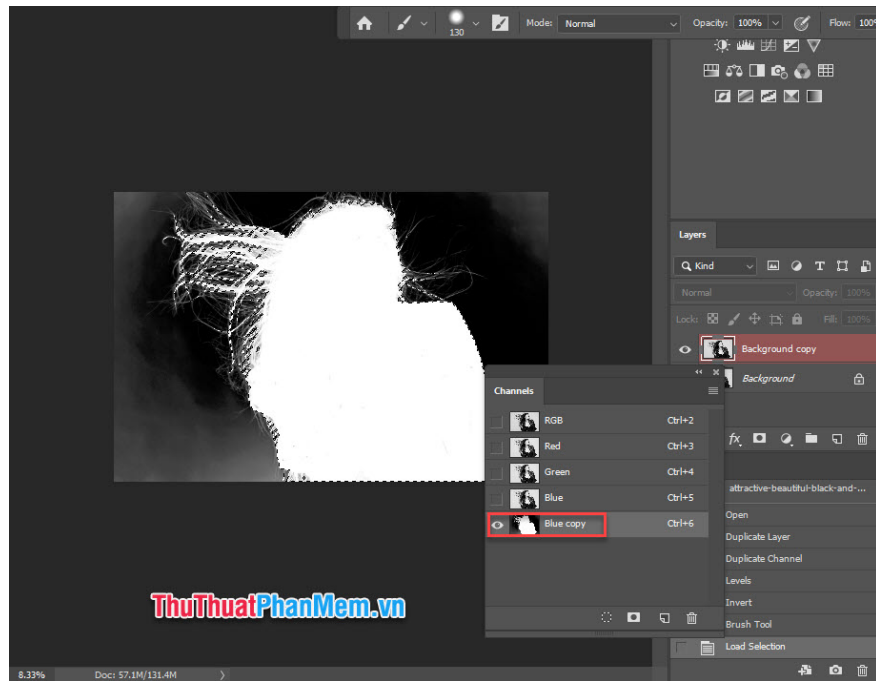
130 Mode: Normal Opacity: 100% Flow: 100

Layers

Kind

Normal Opacity: 100%

Lock: Fill: 100%

Background copy

Background

Channels

| | |
|---|---|
| RGB | Ctrl+2 |
| Red | Ctrl+3 |
| Green | Ctrl+4 |
| Blue | Ctrl+5 |
| Blue copy | Ctrl+6 |

attractive-beautiful-black-and-...

Open

Duplicate Layer

Duplicate Channel

Levels

Invert

Brush Tool

Load Selection

ThuThuatPhanMem.vn

8.33% Doc: 57.1M/131.4M